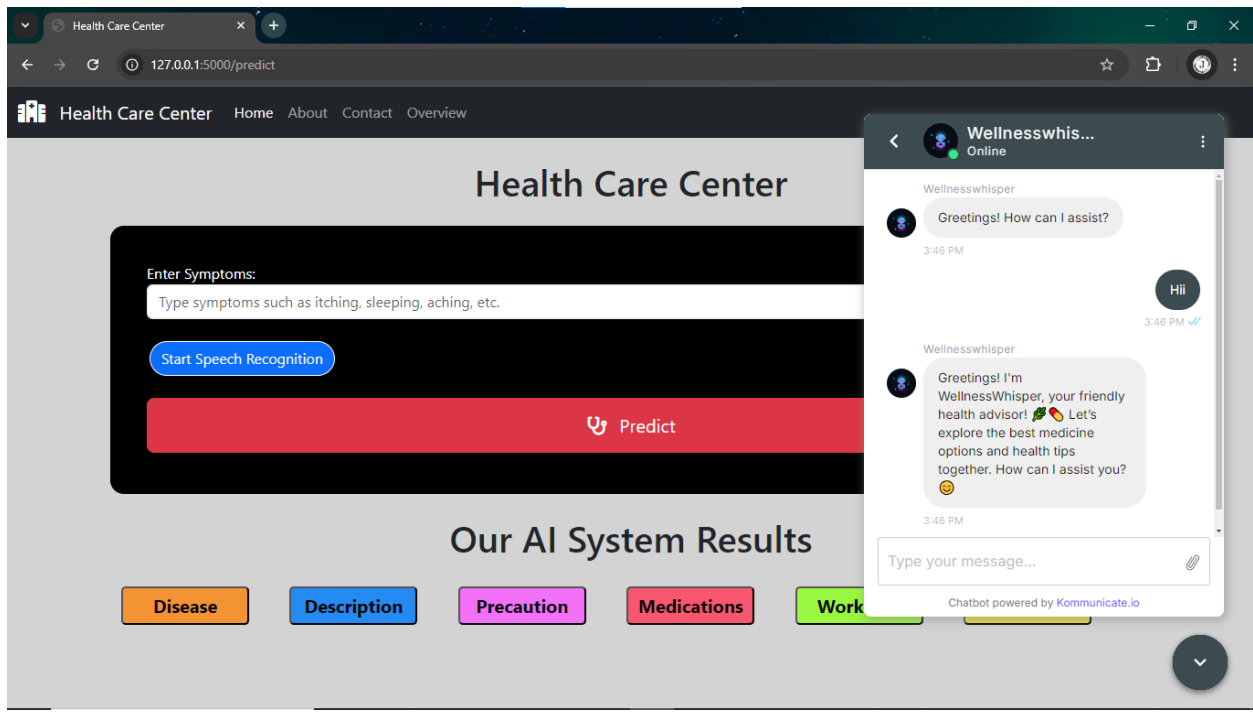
Health Care Center

127.0.0.1:5000/predict

Health Care Center Home About Contact Overview

Health Care Center

Enter Symptoms:

Type symptoms such as itching, sleeping, aching, etc.

Start Speech Recognition

Predict

Our AI System Results

Disease Description Precaution Medications Work

Wellnesswhis...
Online

Wellnesswhisper
Greetings! How can I assist?
3:46 PM

Hii
3:46 PM

Wellnesswhisper
Greetings! I'm WellnessWhisper, your friendly health advisor! 🌿💊 Let's explore the best medicine options and health tips together. How can I assist you? 😊
3:46 PM

Type your message...

Chatbot powered by Kommunicate.io